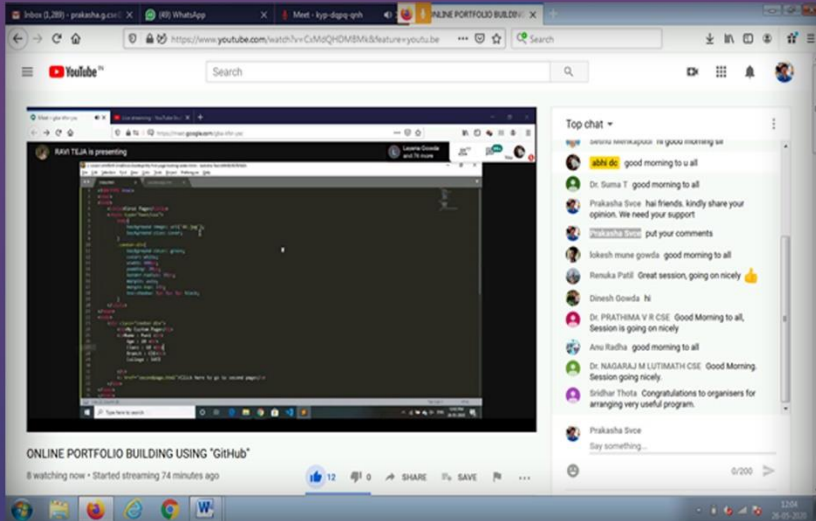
Inbox (1,289) - prakasha.g.cs | (49) WhatsApp | Meet - kyp-digq-qnh | ONLINE PORTFOLIO BUILDING

https://www.youtube.com/watch?v=CxMdQHDMBMk&feature=youtu.be

Search

YouTube IN

Search

RAVI TEJA is presenting

Laxmi Gowda and 76 more

ONLINE PORTFOLIO BUILDING USING "GitHub"

8 watching now • Started streaming 74 minutes ago

12 0 SHARE SAVE

Top chat

Seenu Menkapool hi good morning sir

abhi dc good morning to u all

Dr. Suma T good morning to all

Prakasha Svce hai friends. kindly share your opinion. We need your support

Prakasha Svce put your comments

lokesh mune gowda good morning to all

Renuka Patil Great session, going on nicely 👍

Dinesh Gowda hi

Dr. PRATHIMA V R CSE Good Morning to all, Session is going on nicely

Anu Radha good morning to all

Dr. NAGARAJ M LUTIMATH CSE Good Morning. Session going nicely.

Sridhar Thota Congratulations to organisers for arranging very useful program.

Prakasha Svce

Say something...

0/200

12:04
26-05-2020